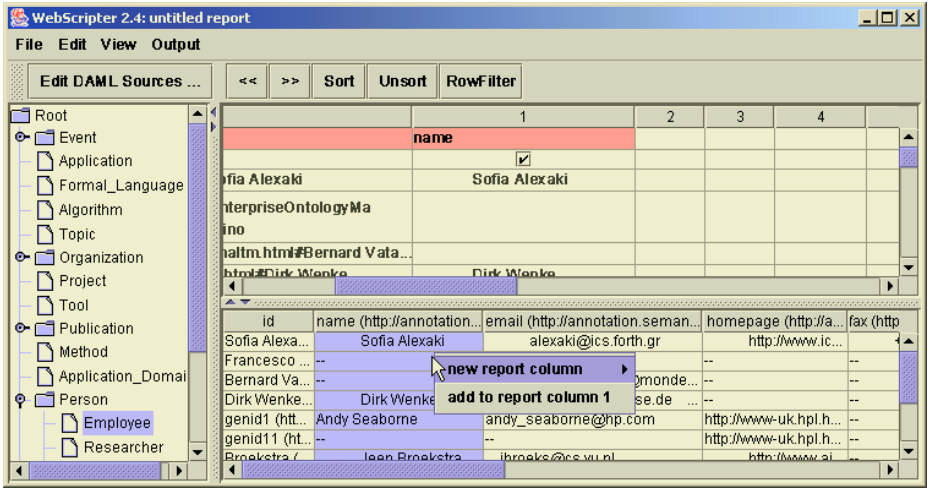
WebScripter 2.4: untitled report

File Edit View Output

Edit DAML Sources ...

<< >> Sort Unsort RowFilter

Root
Event
Application
Formal_Language
Algorithm
Topic
Organization
Project
Tool
Publication
Method
Application_Domai
Person
Employee
Researcher

| | 1 | 2 | 3 | 4 |
|---|---|---|---|---|
| | name | | | |
| | ✔ | | | |
| ofia Alexaki | Sofia Alexaki | | | |
| nterpriseOntologyMa ino | | | | |
| naltm.html#Bernard Vata... | | | | |
| html#Dirk Wenke | Dirk Wenke | | | |

| id | name (http://annotation... | email (http://annotation.seman... | homepage (http://a... | fax (http |
|---|---|---|---|---|
| Sofia Alexa... | Sofia Alexaki | alexaki@ics.forth.gr | http://www.ic... | |
| Francesco ... | -- | | -- | -- |
| Bernard Va... | -- | @monde... | -- | -- |
| Dirk Wenke... | Dirk Wenke | se.de | -- | -- |
| genid1 (htt... | Andy Seaborne | andy_seaborne@hp.com | http://www-uk.hpl.h... | -- |
| genid11 (ht... | -- | -- | http://www-uk.hpl.h... | -- |
| Broekstra ( | Jeen Broekstra | jbroeks@cs.vu.nl | http://www.ai | -- |

new report column
add to report column 1